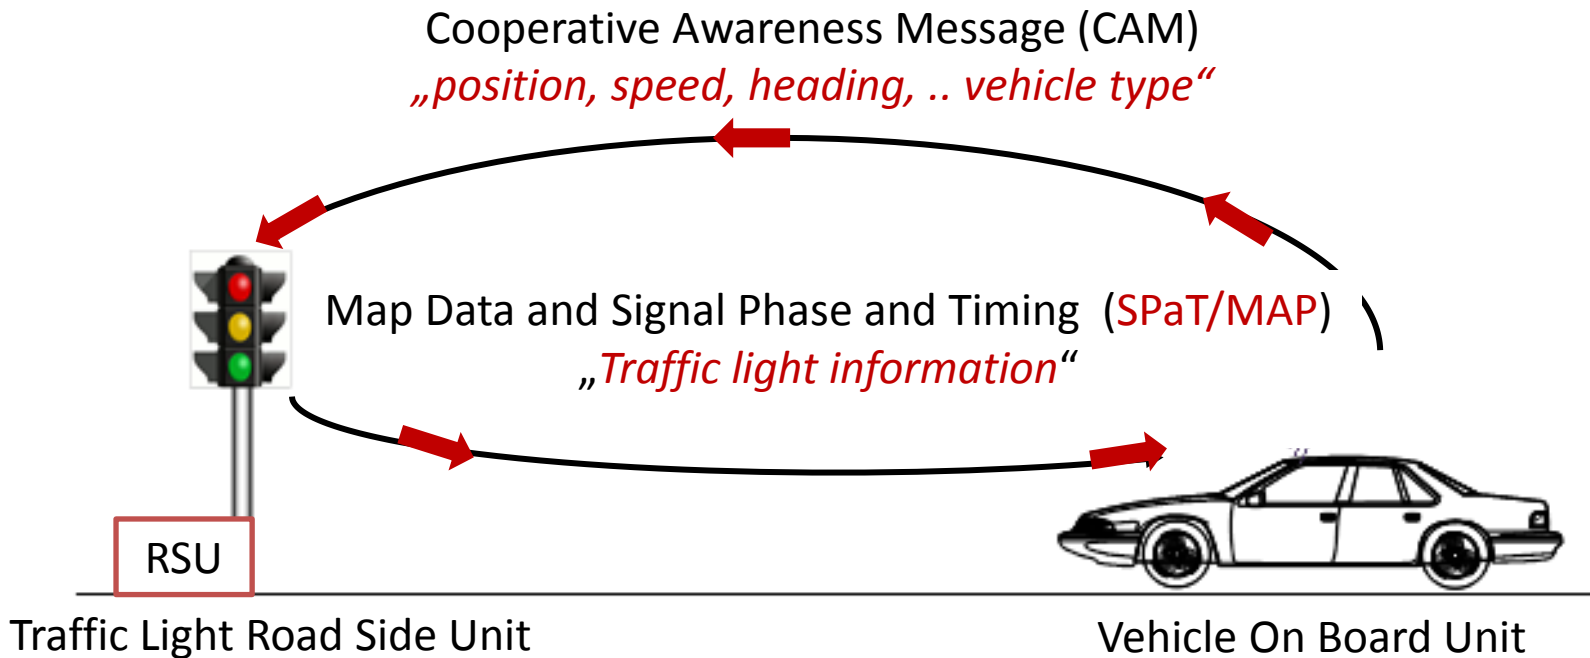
Cooperative Awareness Message (CAM)
„position, speed, heading, .. vehicle type“

Map Data and Signal Phase and Timing (SPaT/MAP)
„Traffic light information“

RSU

Traffic Light Road Side Unit

Vehicle On Board Unit